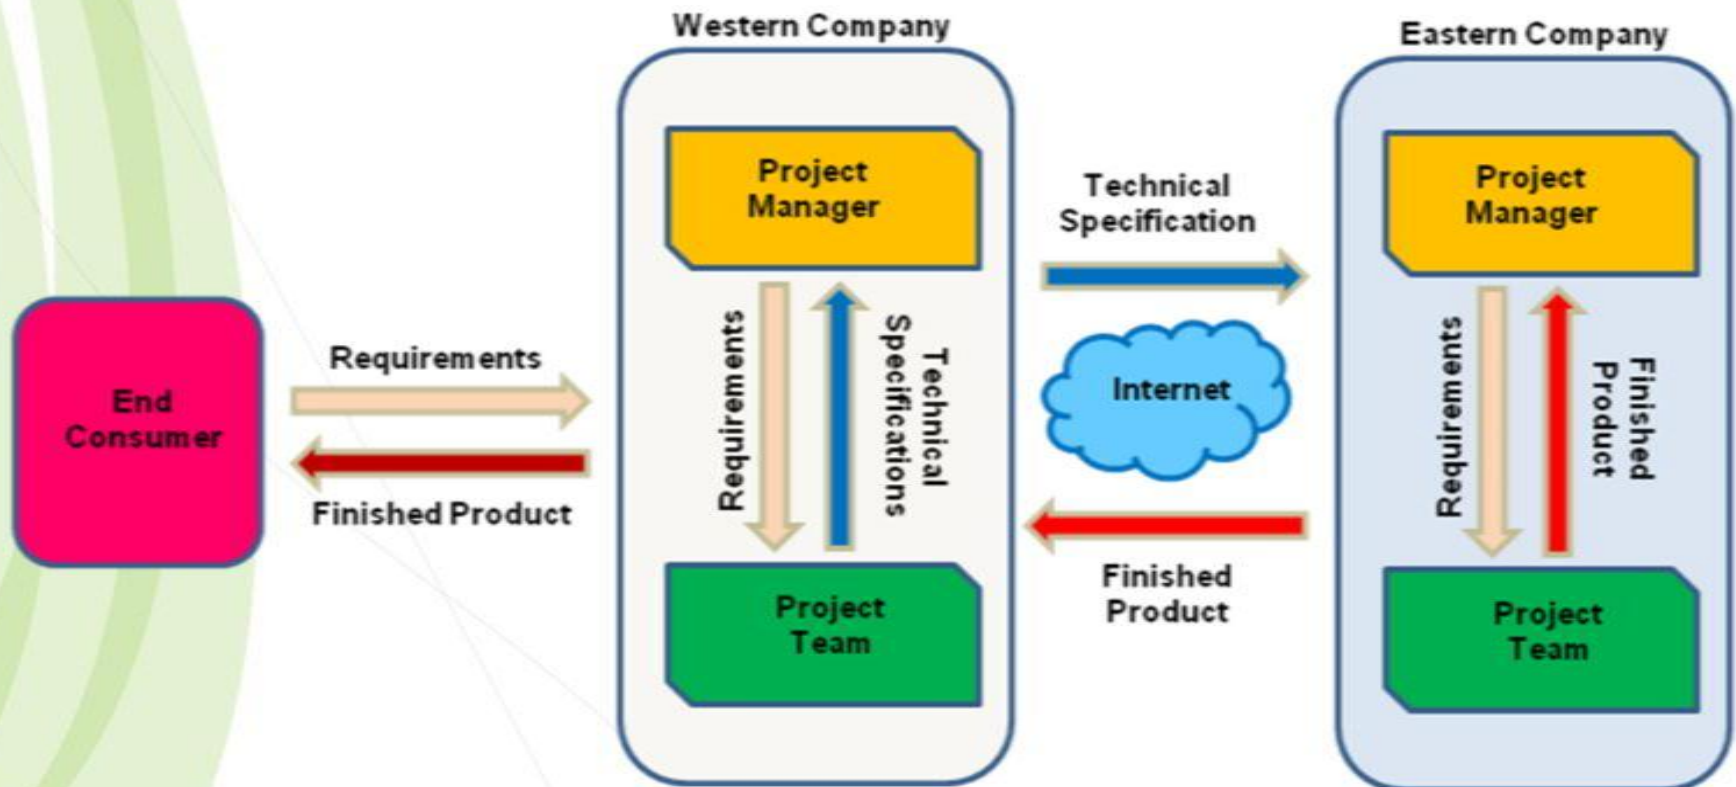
Western Company

Eastern Company

Project Manager

Technical Specification

Project Manager

End Consumer

Requirements

Finished Product

Requirements

Technical Specifications

Internet

Requirements

Finished Product

Project Team

Finished Product

Project Team